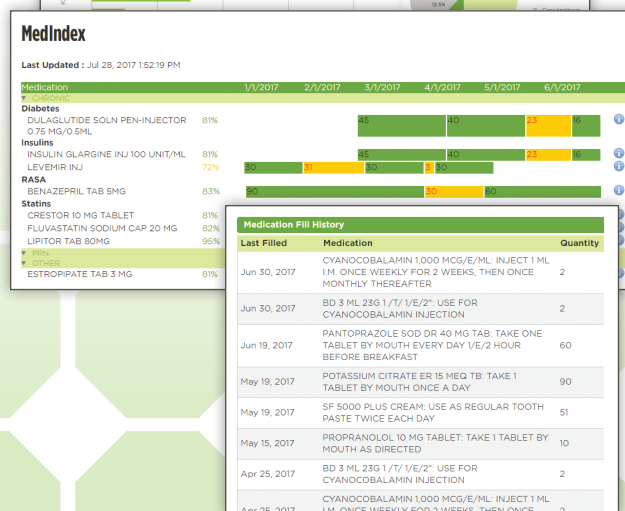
MedIndex

Last Updated : Jul 28, 2017 1:52:19 PM

Medication 1/1/2017 2/1/2017 3/1/2017 4/1/2017 5/1/2017 6/1/2017

CHRONIC

Diabetes

DULAGLUTIDE SOLN PEN-INJECTOR 0.75 MG/0.5ML 81% 45 40 23 16

Insulins

INSULIN GLARGINE INJ 100 UNIT/ML 81% 45 40 23 16

LEVEMIR INJ 72% 30 31 30 3 30

RASA

BENAZEPRIL TAB 5MG 83% 90 30 60

Statins

CRESTOR 10 MG TABLET 81%

FLUVASTATIN SODIUM CAP 20 MG 82%

LIPITOR TAB 80MG 95%

PRN

OTHER

ESTROPIPATE TAB 3 MG 81%

Medication Fill History

| Last Filled | Medication | Quantity |
|---|---|---|
| Jun 30, 2017 | CYANOCOBALAMIN 1,000 MCG/E/ML: INJECT 1 ML I.M. ONCE WEEKLY FOR 2 WEEKS, THEN ONCE MONTHLY THEREAFTER | 2 |
| Jun 30, 2017 | BD 3 ML 23G 1 /T/ 1/E/2": USE FOR CYANOCOBALAMIN INJECTION | 2 |
| Jun 19, 2017 | PANTOPRAZOLE SOD DR 40 MG TAB: TAKE ONE TABLET BY MOUTH EVERY DAY 1/E/2 HOUR BEFORE BREAKFAST | 60 |
| May 19, 2017 | POTASSIUM CITRATE ER 15 MEQ TB: TAKE 1 TABLET BY MOUTH ONCE A DAY | 90 |
| May 19, 2017 | SF 5000 PLUS CREAM: USE AS REGULAR TOOTH PASTE TWICE EACH DAY | 51 |
| May 15, 2017 | PROPRANOLOL 10 MG TABLET: TAKE 1 TABLET BY MOUTH AS DIRECTED | 10 |
| Apr 25, 2017 | BD 3 ML 23G 1 /T/ 1/E/2": USE FOR CYANOCOBALAMIN INJECTION | 2 |
| Apr 25, 2017 | CYANOCOBALAMIN 1,000 MCG/E/ML: INJECT 1 ML I.M. ONCE WEEKLY FOR 2 WEEKS, THEN ONCE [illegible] | 2 |